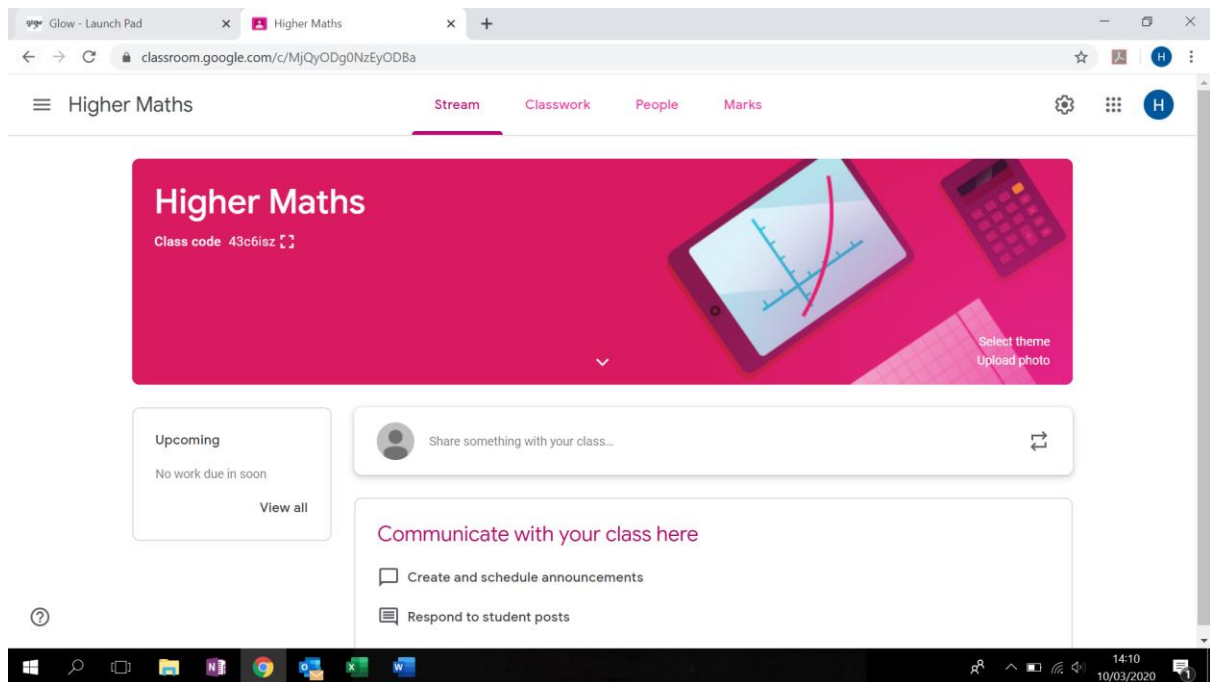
glow Glow - Launch Pad ×
Higher Maths ×
+

classroom.google.com/c/MjQyODg0NzEyODBa

H

Higher Maths
Stream
Classwork
People
Marks

H

Higher Maths
Class code 43c6isz

Select theme
Upload photo

Upcoming
No work due in soon
View all

Share something with your class...

Communicate with your class here
Create and schedule announcements
Respond to student posts

?

14:10
10/03/2020